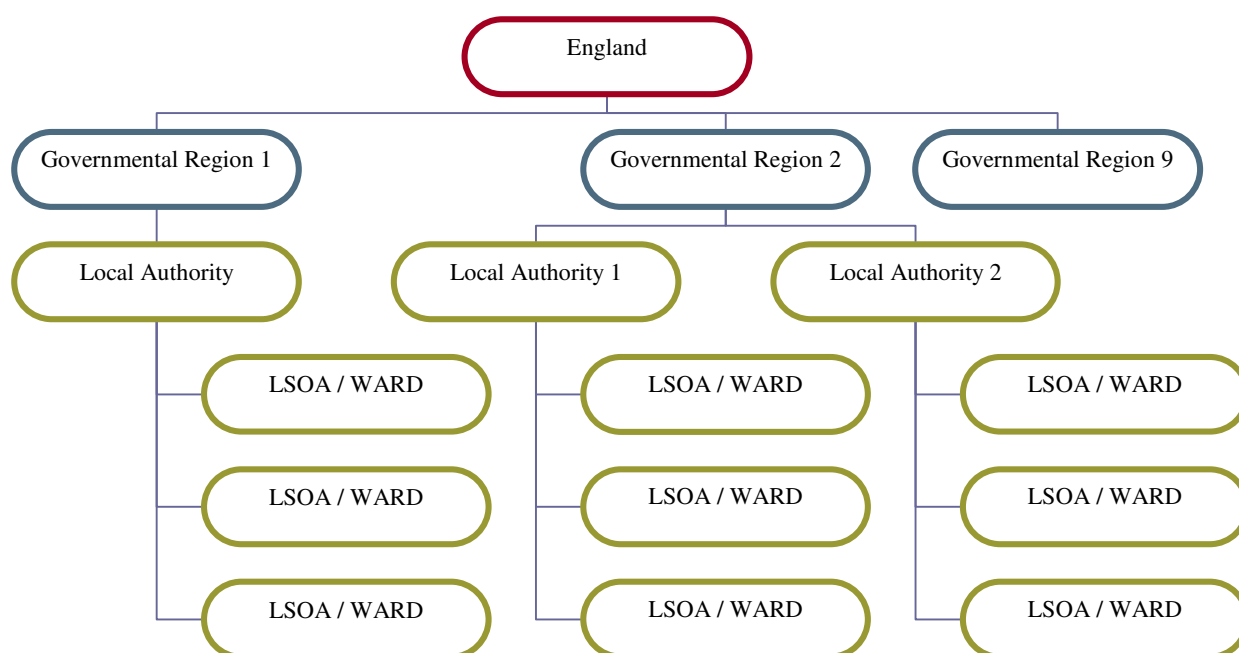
England

Governmental Region 1

Governmental Region 2

Governmental Region 9

Local Authority

Local Authority 1

Local Authority 2

LSOA / WARD

LSOA / WARD

LSOA / WARD

LSOA / WARD

LSOA / WARD

LSOA / WARD

LSOA / WARD

LSOA / WARD

LSOA / WARD